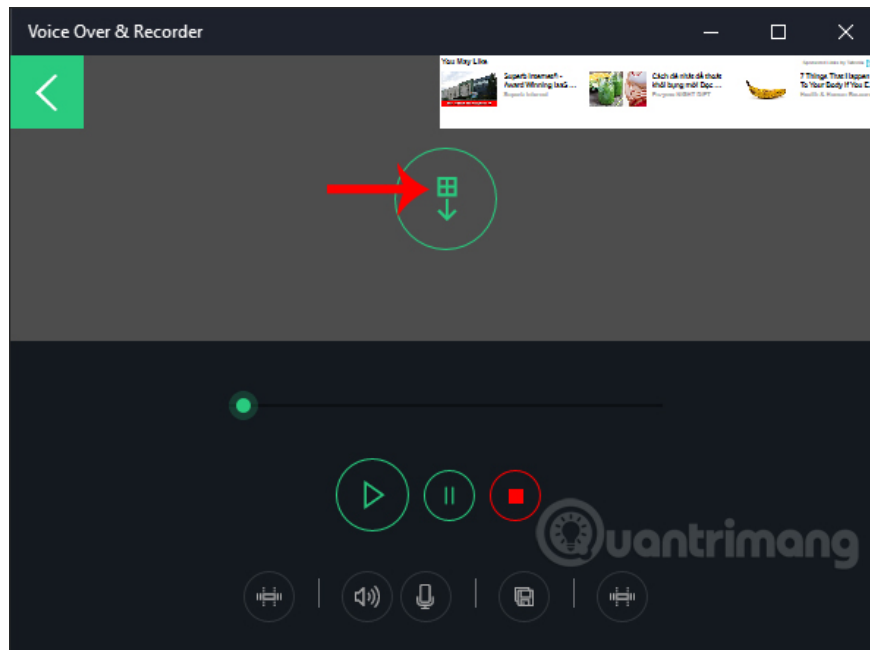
Voice Over & Recorder

You May Like

Superb Ironmen® - Award Winning Inã ...
Bogaards Inkerseal

Cách đá nhức để thuốc khỏi bụng mỡ: Đọc ...
Purges NIGHT GIFT

Sponsored Links by Taboola
7 Things That Happen To Your Body If You E...
Health & Human Research

uantrimang